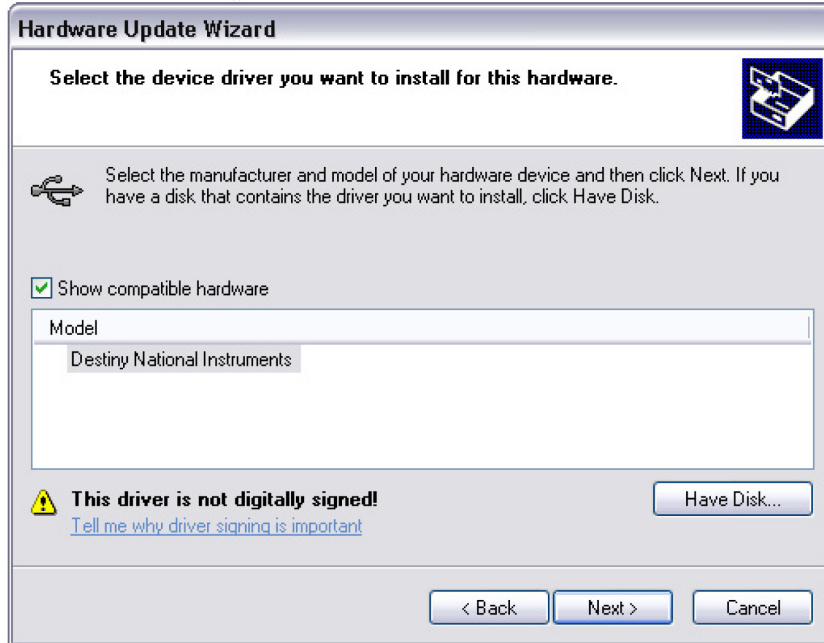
Hardware Update Wizard

Select the device driver you want to install for this hardware.

Select the manufacturer and model of your hardware device and then click Next. If you have a disk that contains the driver you want to install, click Have Disk.

Show compatible hardware

Model

Destiny National Instruments

This driver is not digitally signed!

Tell me why driver signing is important

Have Disk...

< Back

Next >

Cancel